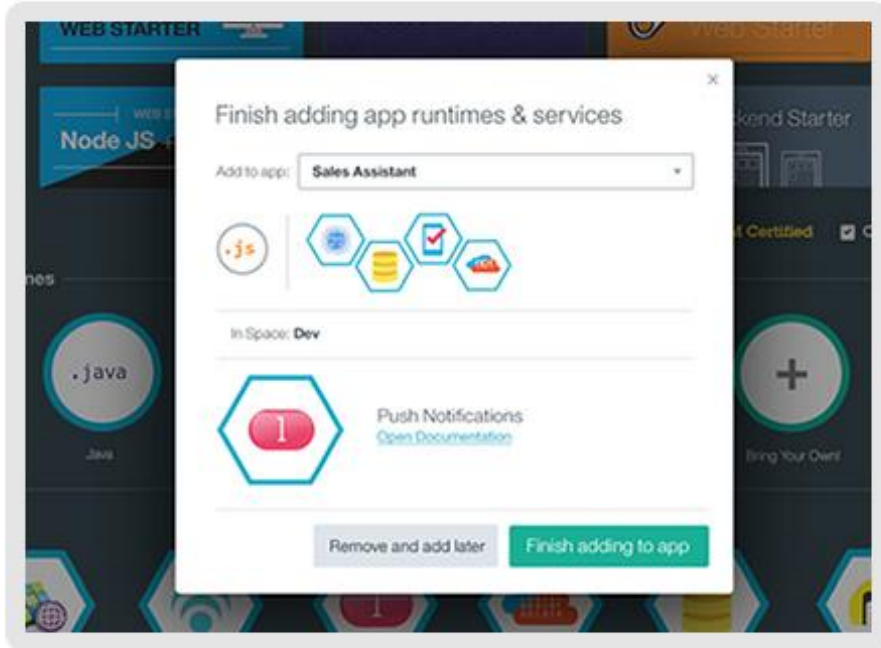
WEB STARTER

Web Starter

WEB S

Node JS

kend Starter

Certified

nes

.java

Java

+

Bring Your Own

×

Finish adding app runtimes & services

Add to app: Sales Assistant

.js

In Space: Dev

1

Push Notifications

Open Documentation

Remove and add later

Finish adding to app